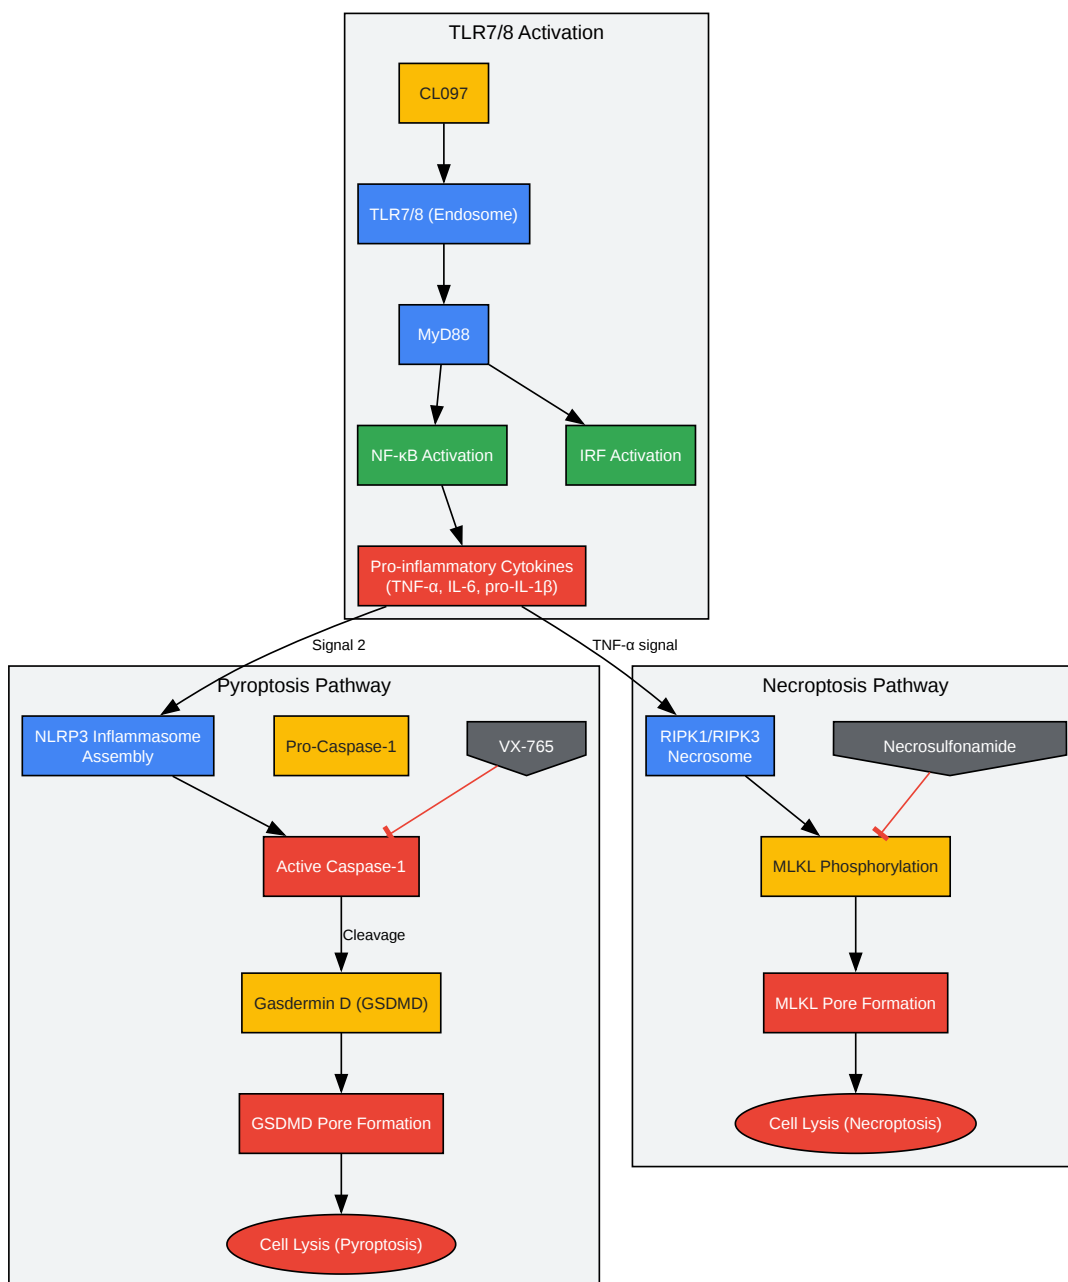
TLR7/8 Activation

CL097

TLR7/8 (Endosome)

MyD88

NF-κB Activation

IRF Activation

Pro-inflammatory Cytokines (TNF-α, IL-6, pro-IL-1β)

Signal 2

TNF-α signal

Pyroptosis Pathway

NLRP3 Inflammasome Assembly

Pro-Caspase-1

VX-765

Active Caspase-1

Cleavage

Gasdermin D (GSDMD)

GSDMD Pore Formation

Cell Lysis (Pyroptosis)

Necroptosis Pathway

RIPK1/RIPK3 Necrosome

Necrosulfonamide

MLKL Phosphorylation

MLKL Pore Formation

Cell Lysis (Necroptosis)